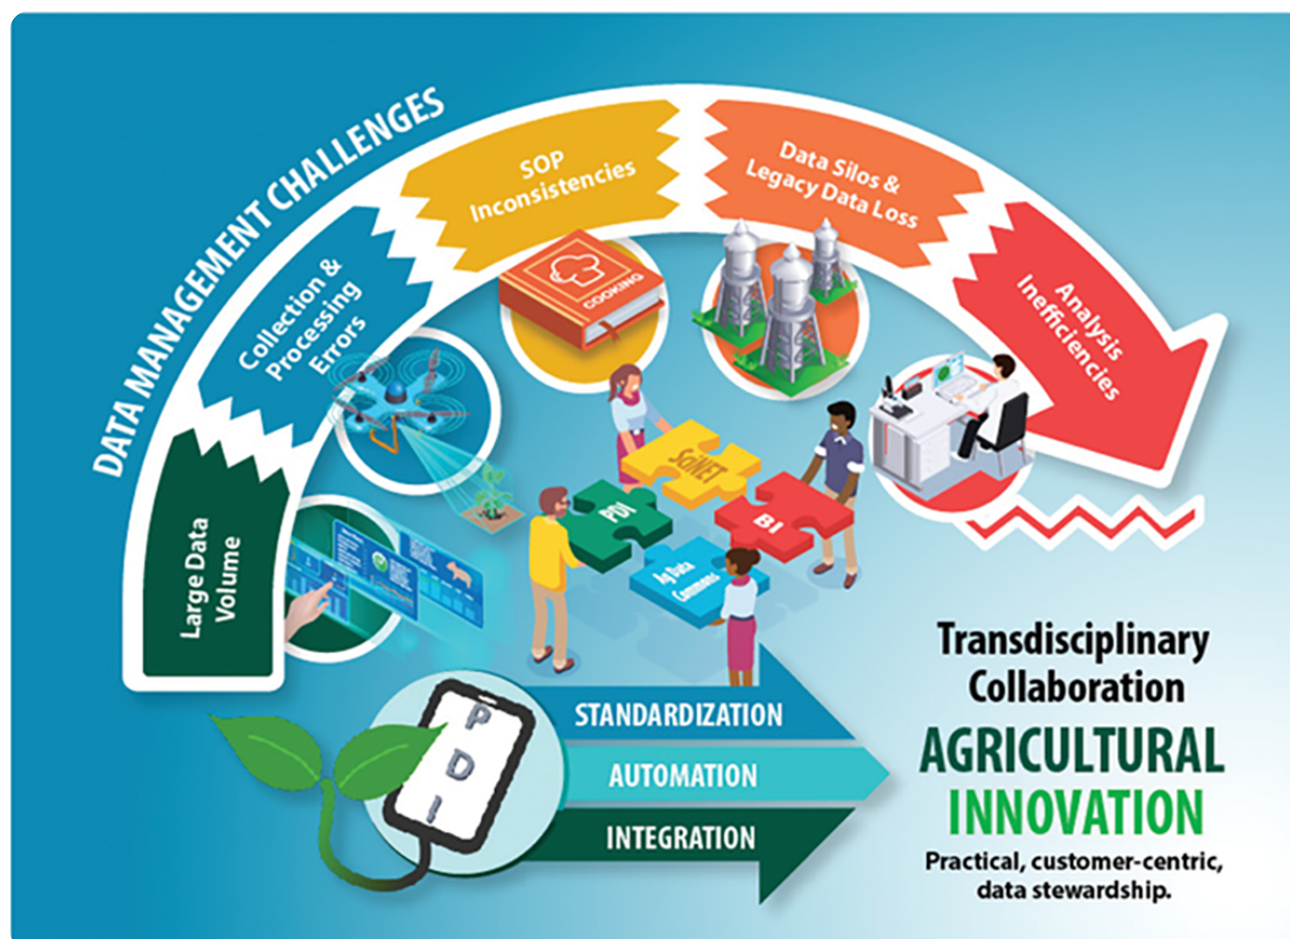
DATA MANAGEMENT CHALLENGES

Large Data Volume

Collection & Processing Errors

SOP Inconsistencies

COOKING

Data Silos & Legacy Data Loss

Analysis Inefficiencies

SciNET

PDI

BI

Ag Data Commons

PDI

STANDARDIZATION

AUTOMATION

INTEGRATION

Transdisciplinary Collaboration

AGRICULTURAL INNOVATION

Practical, customer-centric, data stewardship.